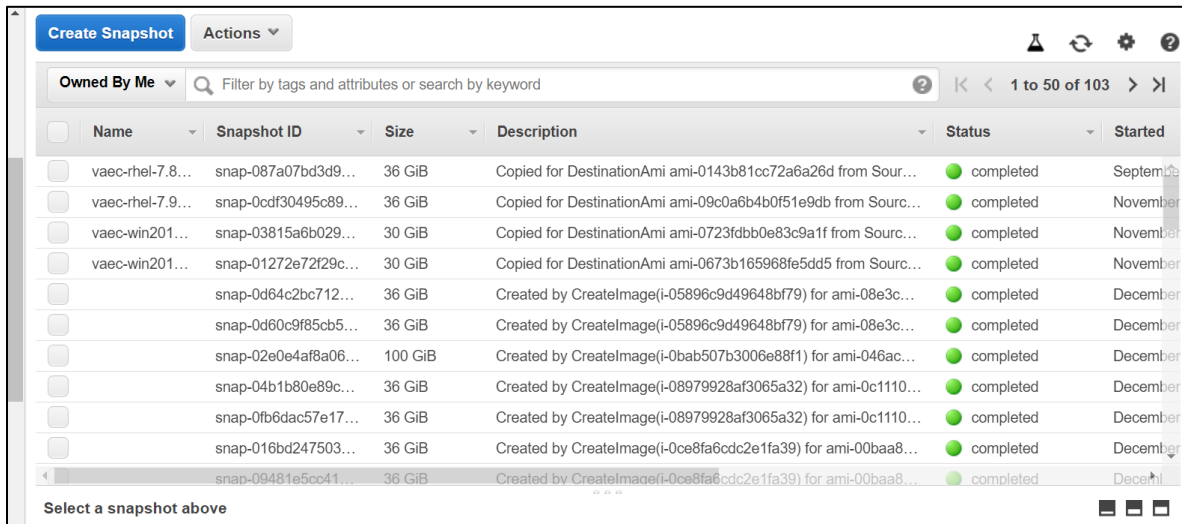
Create Snapshot Actions

Owned By Me Filter by tags and attributes or search by keyword 1 to 50 of 103

| | Name | Snapshot ID | Size | Description | Status | Started |
|---|---|---|---|---|---|---|
| | vaec-rhel-7.8… | snap-087a07bd3d9… | 36 GiB | Copied for DestinationAmi ami-0143b81cc72a6a26d from Sourc… | completed | Septembe |
| | vaec-rhel-7.9… | snap-0cdf30495c89… | 36 GiB | Copied for DestinationAmi ami-09c0a6b4b0f51e9db from Sourc… | completed | November |
| | vaec-win201… | snap-03815a6b029… | 30 GiB | Copied for DestinationAmi ami-0723fdbb0e83c9a1f from Sourc… | completed | November |
| | vaec-win201… | snap-01272e72f29c… | 30 GiB | Copied for DestinationAmi ami-0673b165968fe5dd5 from Sourc… | completed | November |
| | | snap-0d64c2bc712… | 36 GiB | Created by CreateImage(i-05896c9d49648bf79) for ami-08e3c… | completed | December |
| | | snap-0d60c9f85cb5… | 36 GiB | Created by CreateImage(i-05896c9d49648bf79) for ami-08e3c… | completed | December |
| | | snap-02e0e4af8a06… | 100 GiB | Created by CreateImage(i-0bab507b3006e88f1) for ami-046ac… | completed | December |
| | | snap-04b1b80e89c… | 36 GiB | Created by CreateImage(i-08979928af3065a32) for ami-0c1110… | completed | December |
| | | snap-0fb6dac57e17… | 36 GiB | Created by CreateImage(i-08979928af3065a32) for ami-0c1110… | completed | December |
| | | snap-016bd247503… | 36 GiB | Created by CreateImage(i-0ce8fa6cdc2e1fa39) for ami-00baa8… | completed | December |
| | | snap-09481e5cc41… | 36 GiB | Created by CreateImage(i-0ce8fa6cdc2e1fa39) for ami-00baa8… | completed | December |

Select a snapshot above